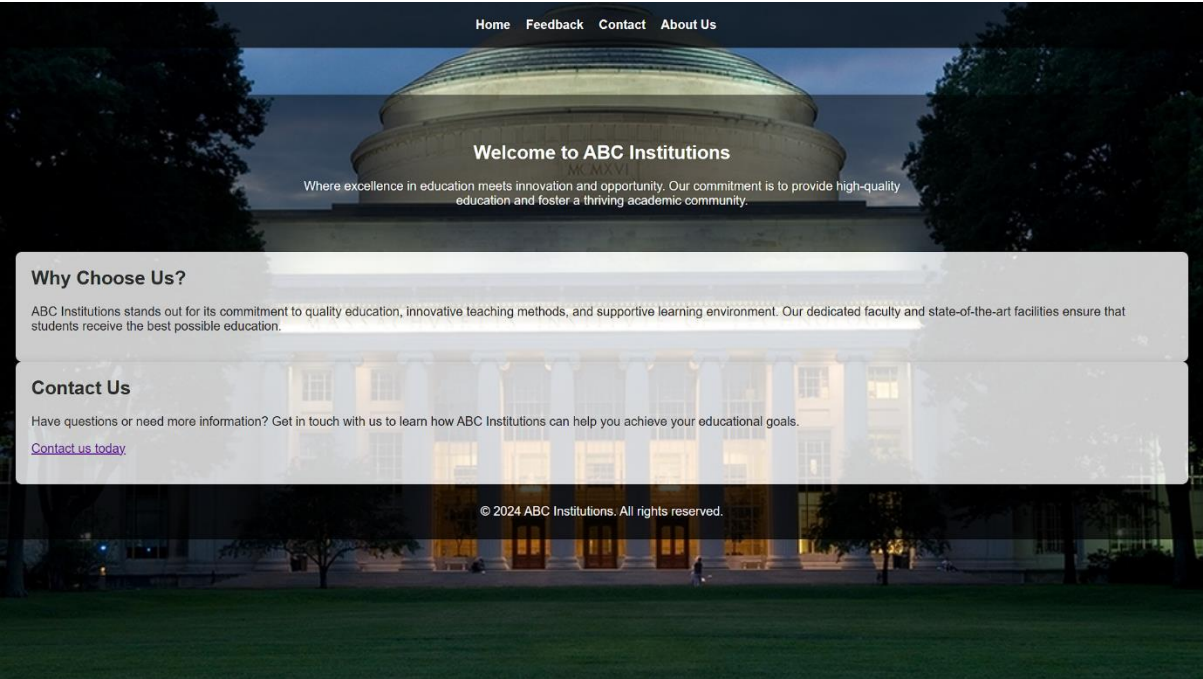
Home Feedback Contact About Us

Welcome to ABC Institutions

Where excellence in education meets innovation and opportunity. Our commitment is to provide high-quality education and foster a thriving academic community.

MCMXVI

Why Choose Us?

ABC Institutions stands out for its commitment to quality education, innovative teaching methods, and supportive learning environment. Our dedicated faculty and state-of-the-art facilities ensure that students receive the best possible education.

Contact Us

Have questions or need more information? Get in touch with us to learn how ABC Institutions can help you achieve your educational goals.

Contact us today

© 2024 ABC Institutions. All rights reserved.